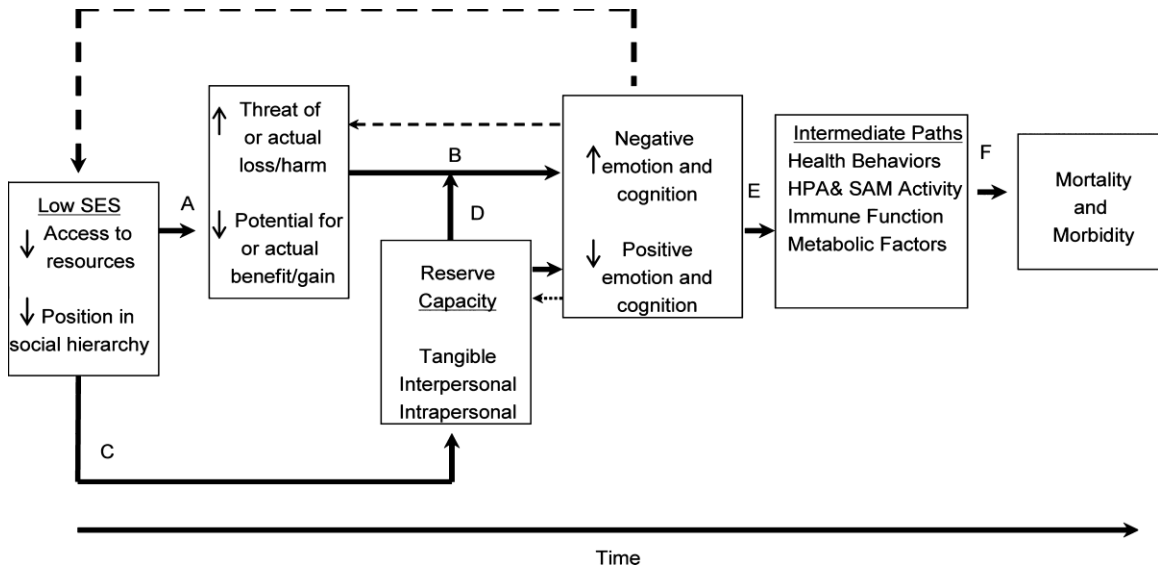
Low SES
↓ Access to resources
↓ Position in social hierarchy

A

↑ Threat of or actual loss/harm
↓ Potential for or actual benefit/gain

B

D

C

Reserve Capacity
Tangible
Interpersonal
Intrapersonal

↑ Negative emotion and cognition
↓ Positive emotion and cognition

E

Intermediate Paths
Health Behaviors
HPA& SAM Activity
Immune Function
Metabolic Factors

F

Mortality and Morbidity

Time